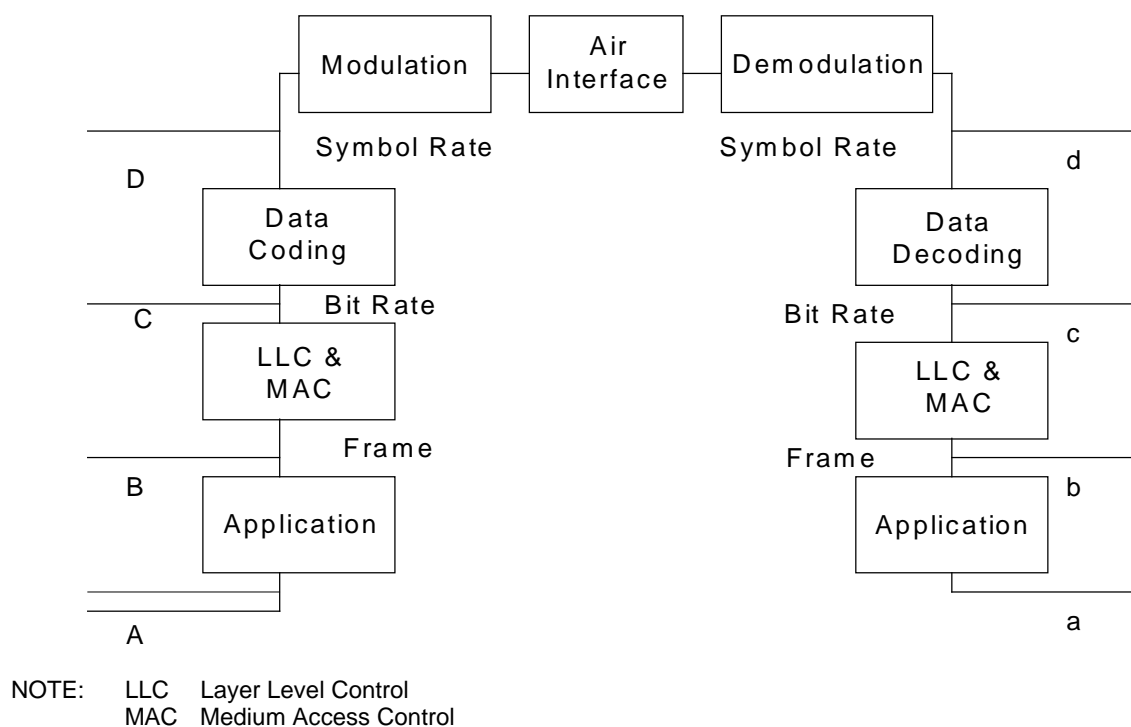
Modulation

Air Interface

Demodulation

Symbol Rate

Symbol Rate

D

d

Data Coding

Data Decoding

Bit Rate

C

Bit Rate

c

LLC & MAC

LLC & MAC

Frame

Frame

B

b

Application

Application

A

a

NOTE: LLC Layer Level Control
MAC Medium Access Control